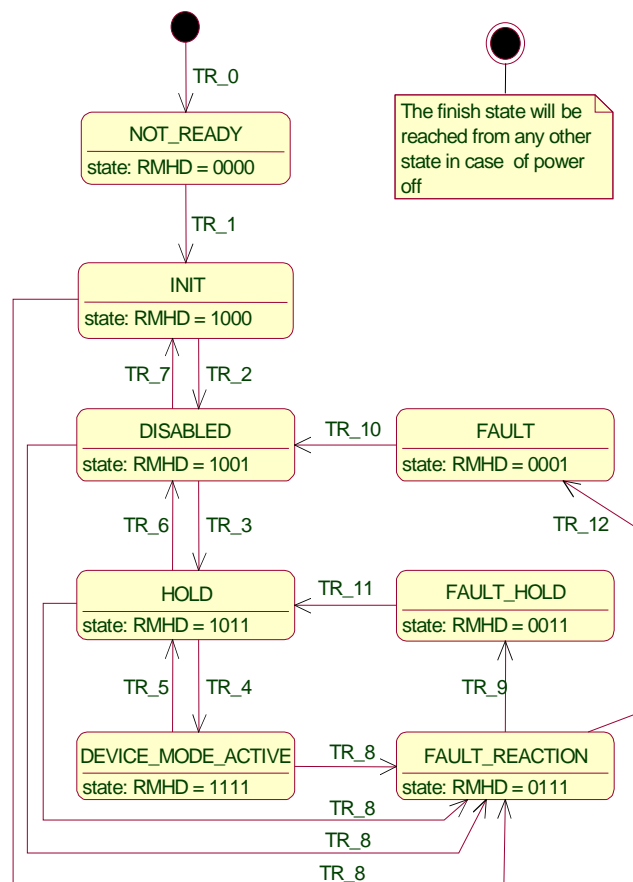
TR_0

NOT_READY
state: RMHD = 0000

The finish state will be reached from any other state in case of power off

TR_1

INIT
state: RMHD = 1000

TR_7
TR_2

DISABLED
state: RMHD = 1001

TR_10

FAULT
state: RMHD = 0001

TR_12

TR_6
TR_3

HOLD
state: RMHD = 1011

TR_11

FAULT_HOLD
state: RMHD = 0011

TR_5
TR_4

TR_9

DEVICE_MODE_ACTIVE
state: RMHD = 1111

TR_8

FAULT_REACTION
state: RMHD = 0111

TR_8
TR_8
TR_8